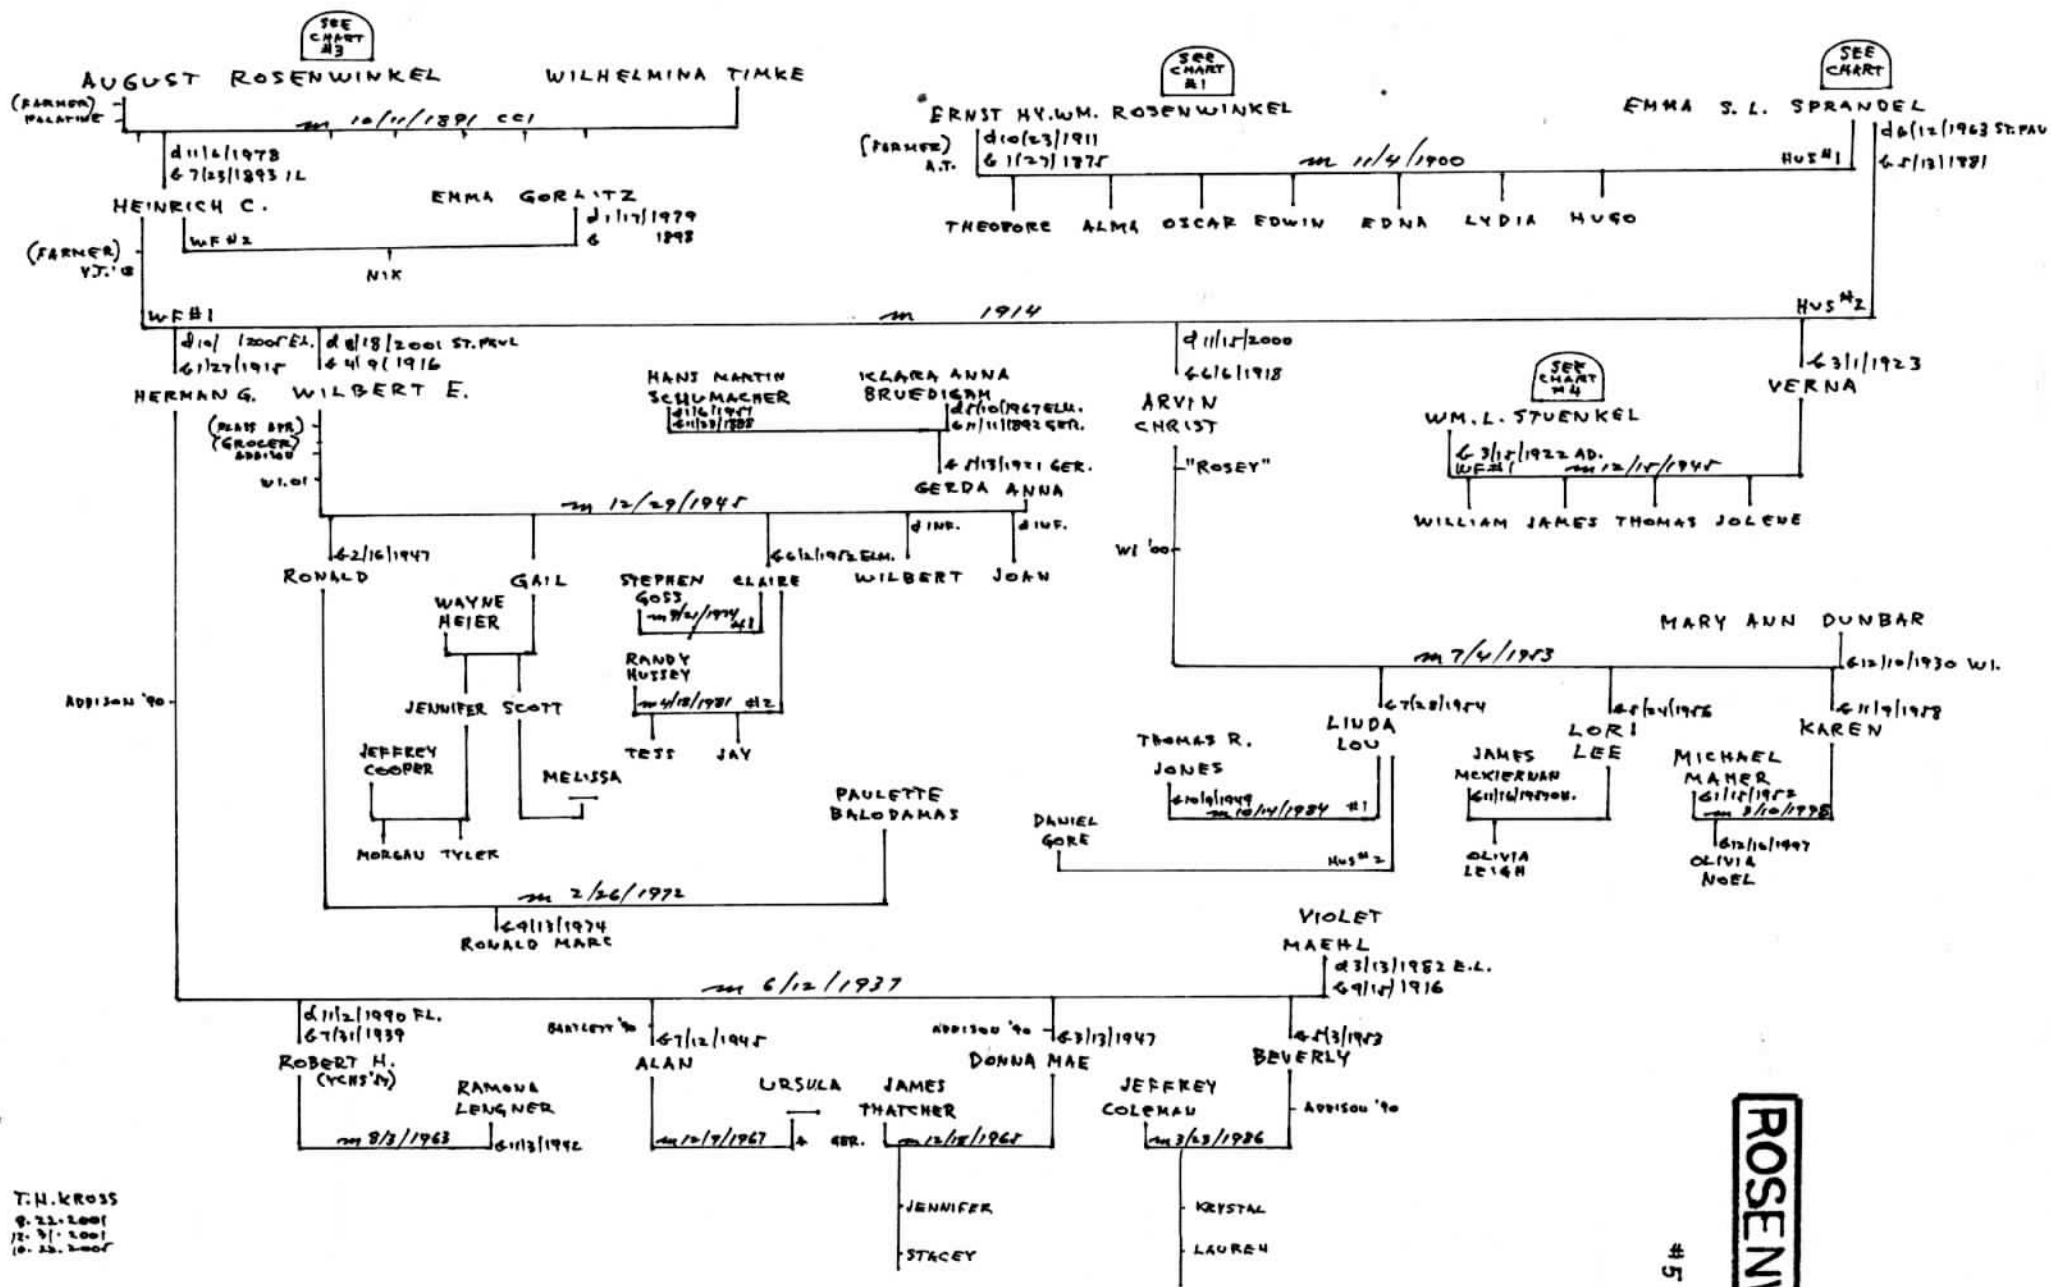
SEE CHART #3

AUGUST ROSENWINKEL

WILHELMINA TIMKE

(FARMER) PALATINE

m 10/11/1891 CC1

d 11/6/1978
b 7/25/1893 IL

HEINRICH C.

(FARMER) V.J.'8

EMMA GORLITZ

d 1/17/1979
b 1898

WF #2

NIK

SEE CHART #1

ERNST HY. WM. ROSENWINKEL

(FARMER) A.T.

d 10/23/1911
b 1/27/1875

m 11/4/1900

SEE CHART

EMMA S. L. SPRANDEL

d 6/12/1963 ST. PAUL
b 5/13/1881

HUS #1

THEODORE ALMA OSCAR EDWIN EDNA LYDIA HUGO

WF #1

m 1914

HUS #2

d 10/ 1200 EL.
b 1/27/1915

d 8/18/2001 ST. PAUL
b 4/9/1916

HERMAN G.

WILBERT E.

(PLANT OPR) (GROCER) ADDISON

WI. 01

HANS MARTIN SCHUMACHER
d 1/6/1961
b 11/23/1888

KLARA ANNA BRUEDIGAM
d 5/10/1967 ELM.
b 11/11/1892 GER.

b 1/13/1921 GER.

GERDA ANNA

m 12/29/1945

d INF.

d INF.

b 2/16/1947

RONALD

GAIL

WAYNE HEIER

JENNIFER SCOTT

JEFFREY COOPER

MORGAN TYLER

MELISSA

STEPHEN GOSS

m 8/21/1974 #1

CLAIRE

b 6/2/1952 ELM.

RANDY HUSSEY

m 4/18/1981 #2

TESS JAY

WILBERT

JOAN

d 11/15/2000
b 6/6/1918

ARVIN CHRIST

"ROSEY"

WI '00

SEE CHART #4

WM. L. STUENKEL

b 3/15/1922 AD.
WF #1

m 12/15/1945

WILLIAM JAMES THOMAS JOLENE

b 3/1/1923

VERNA

MARY ANN DUNBAR

b 12/10/1930 WI.

m 7/4/1953

b 7/28/1954

LINDA LOU

THOMAS R. JONES

b 10/9/1949
m 10/14/1984 #1

DANIEL GORE

HUS #2

b 5/24/1956

LORI LEE

JAMES MCKIERNAN

b 11/16/1950 N.

OLIVIA LEIGH

b 11/9/1958

KAREN

MICHAEL MAHER

b 11/15/1952
m 3/10/1978

b 12/16/1997

OLIVIA NOEL

ADDISON '90

PAULETTE BALODAMAS

m 2/26/1972

b 9/13/1974

RONALD MARC

VIOLET MAEHL

d 3/13/1982 E.L.
b 9/15/1916

m 6/12/1937

d 11/2/1990 EL.
b 7/31/1939

ROBERT H. (YCHS'57)

RAMONA LENGNER

m 8/3/1963

b 11/3/1942

BARTLETT '90

b 7/12/1945

ALAN

URSULA

m 12/9/1967

b GER.

JAMES THATCHER

m 12/18/1965

JENNIFER

STACEY

ADDISON '90

b 3/13/1947

DONNA MAE

JEFFREY COLEMAN

m 3/23/1986

KRYSTAL

LAUREN

b 5/3/1953

BEVERLY

ADDISON '90

T.H. KROSS
9.22.2001
12.31.2001
10.22.2005

ROSENW

#5